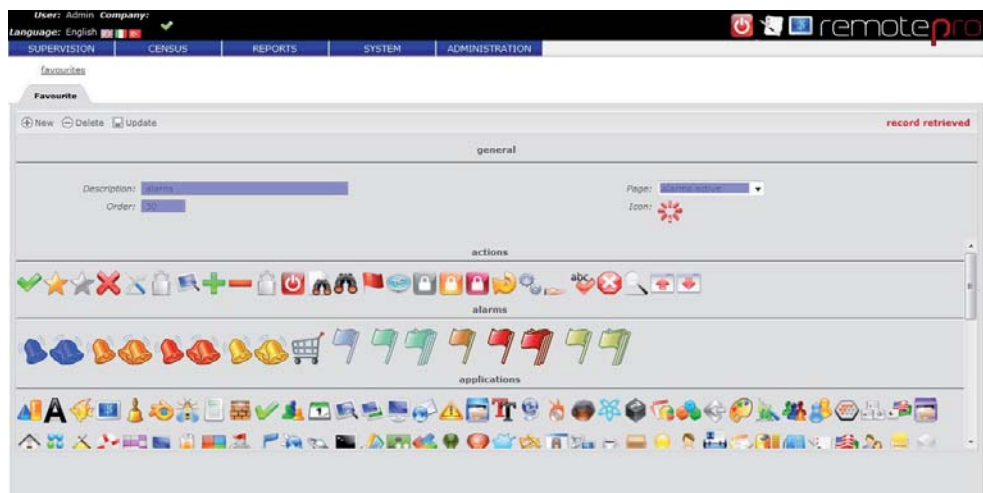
User: Admin Company:
Language: English

remotepro

SUPERVISION CENSUS REPORTS SYSTEM ADMINISTRATION

favourites

Favourite

New Delete Update

record retrieved

general

Description: alarms
Order: 30

Page: alarms active
Icon:

actions

alarms

applications

abc